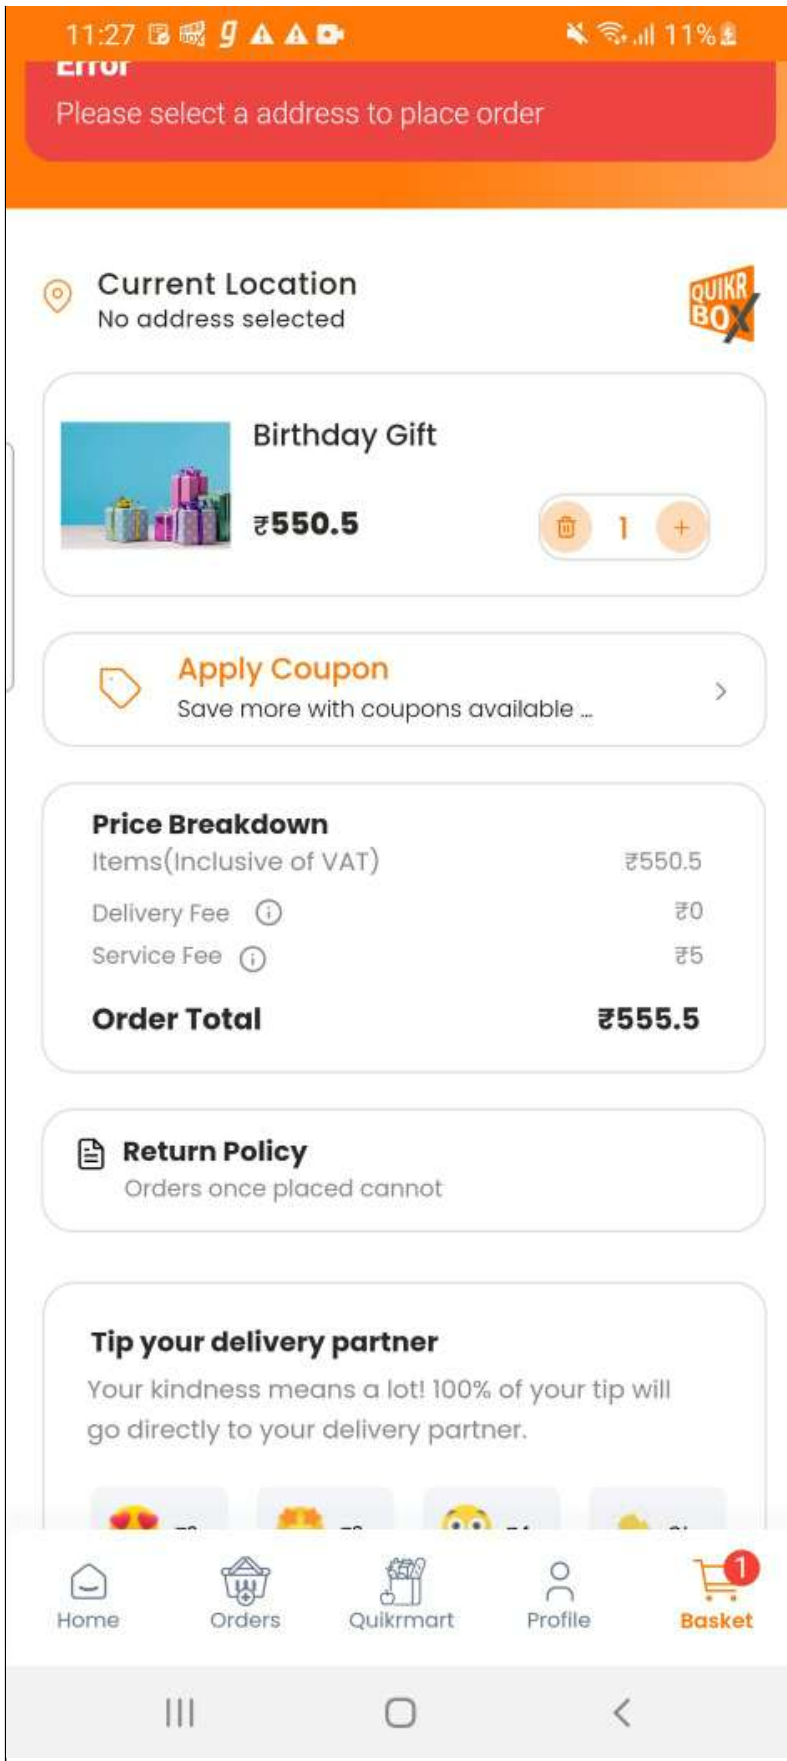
11:27 11%

Error
Please select a address to place order

Current Location
No address selected

QUIKR BOX

Birthday Gift
₹550.5
1

Apply Coupon
Save more with coupons available ...

Price Breakdown
Items(Inclusive of VAT) ₹550.5
Delivery Fee ₹0
Service Fee ₹5
Order Total ₹555.5

Return Policy
Orders once placed cannot

Tip your delivery partner
Your kindness means a lot! 100% of your tip will go directly to your delivery partner.

Home
Orders
Quikrmart
Profile
1
Basket